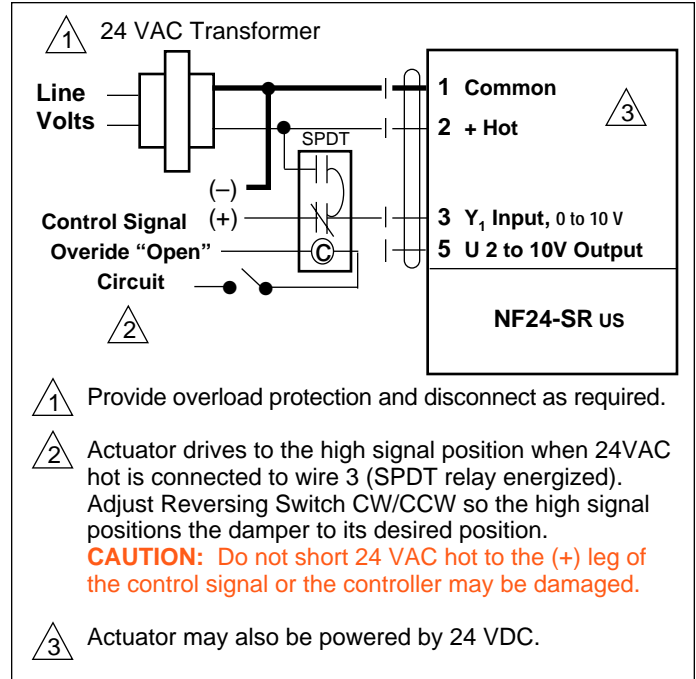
1 24 VAC Transformer

Line Volts

SPDT

(–)

(+)

Control Signal

Overide “Open”

Circuit

C

2

1 Common

2 + Hot

3

3 $Y_1$ Input, 0 to 10 V

5 U 2 to 10V Output

NF24-SR US

1 Provide overload protection and disconnect as required.

2 Actuator drives to the high signal position when 24VAC hot is connected to wire 3 (SPDT relay energized). Adjust Reversing Switch CW/CCW so the high signal positions the damper to its desired position. **CAUTION:** Do not short 24 VAC hot to the (+) leg of the control signal or the controller may be damaged.

3 Actuator may also be powered by 24 VDC.